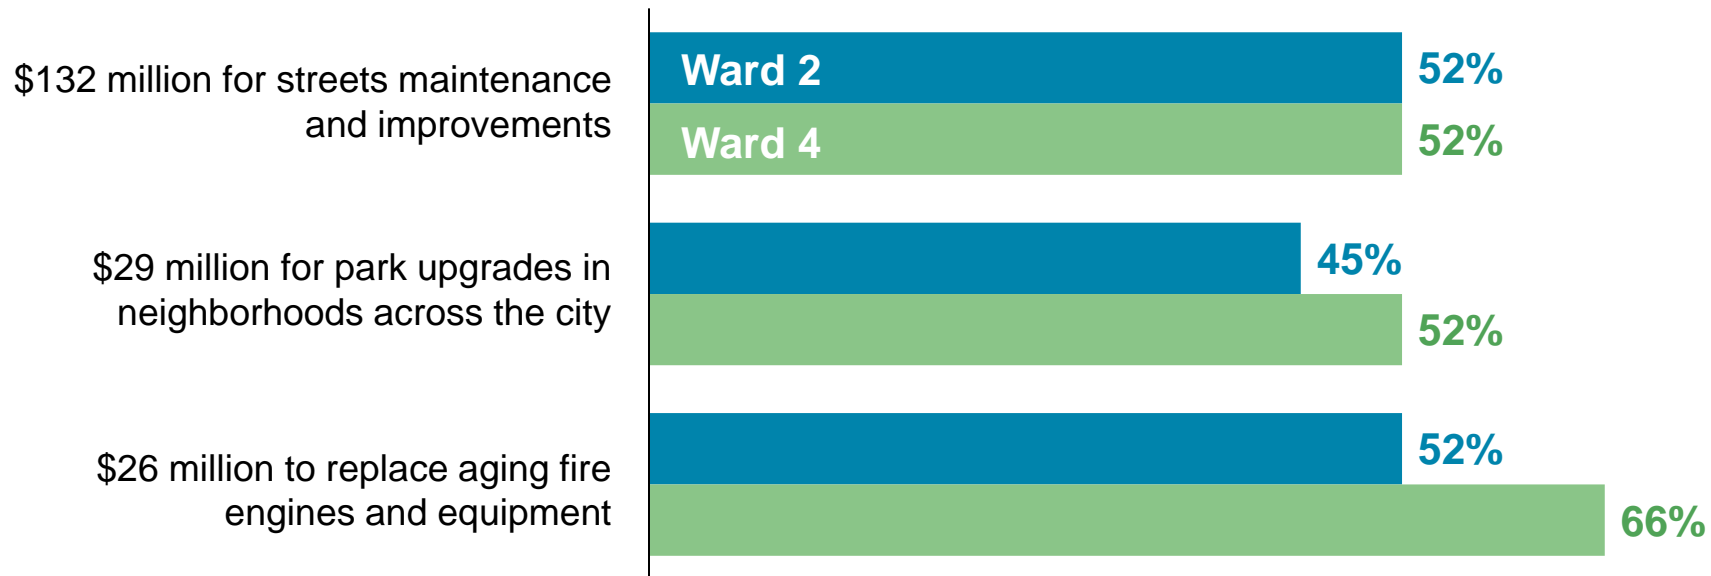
$132 million for streets maintenance and improvements

Ward 2 52%

Ward 4 52%

$29 million for park upgrades in neighborhoods across the city

45%

52%

$26 million to replace aging fire engines and equipment

52%

66%